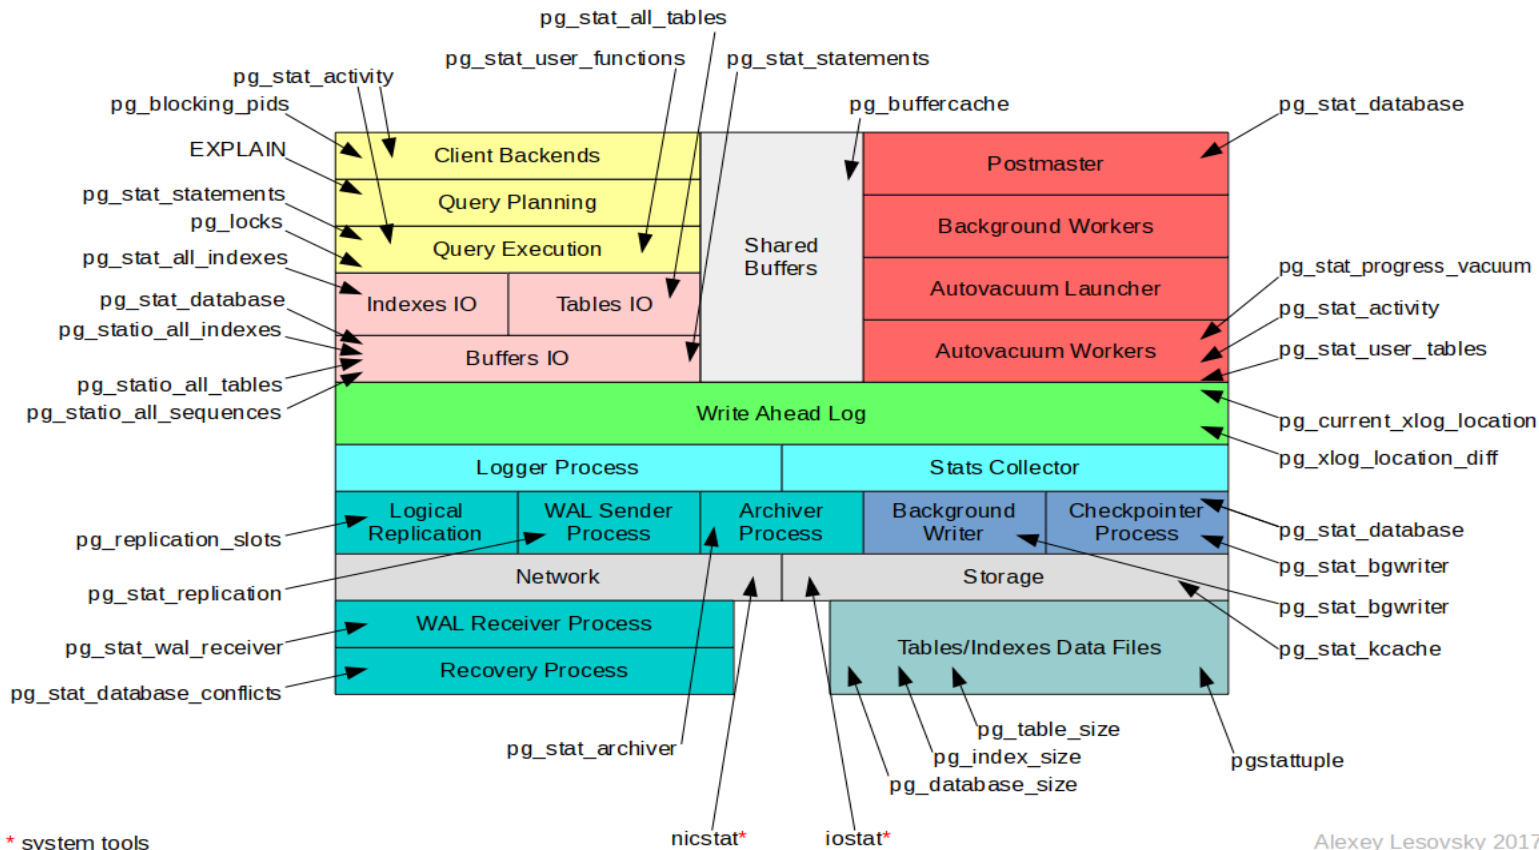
pg_stat_all_tables
pg_stat_user_functions
pg_stat_statements
pg_stat_activity
pg_blocking_pids
pg_buffercache
pg_stat_database
EXPLAIN
pg_stat_statements
pg_locks
pg_stat_all_indexes
pg_stat_database
pg_statio_all_indexes
pg_statio_all_tables
pg_statio_all_sequences

Client Backends
Query Planning
Query Execution
Indexes IO
Tables IO
Buffers IO
Shared Buffers
Postmaster
Background Workers
Autovacuum Launcher
Autovacuum Workers

pg_stat_progress_vacuum
pg_stat_activity
pg_stat_user_tables

Write Ahead Log
pg_current_xlog_location
pg_xlog_location_diff

Logger Process
Stats Collector
Logical Replication
WAL Sender Process
Archiver Process
Background Writer
Checkpointer Process
Network
Storage
WAL Receiver Process
Recovery Process
Tables/Indexes Data Files

pg_replication_slots
pg_stat_replication
pg_stat_wal_receiver
pg_stat_database_conflicts
pg_stat_database
pg_stat_bgwriter
pg_stat_bgwriter
pg_stat_kcache

pg_stat_archiver
pg_table_size
pg_index_size
pg_database_size
pgstattuple

* system tools
nicstat*
iostat*
Alexey Lesovsky 2017